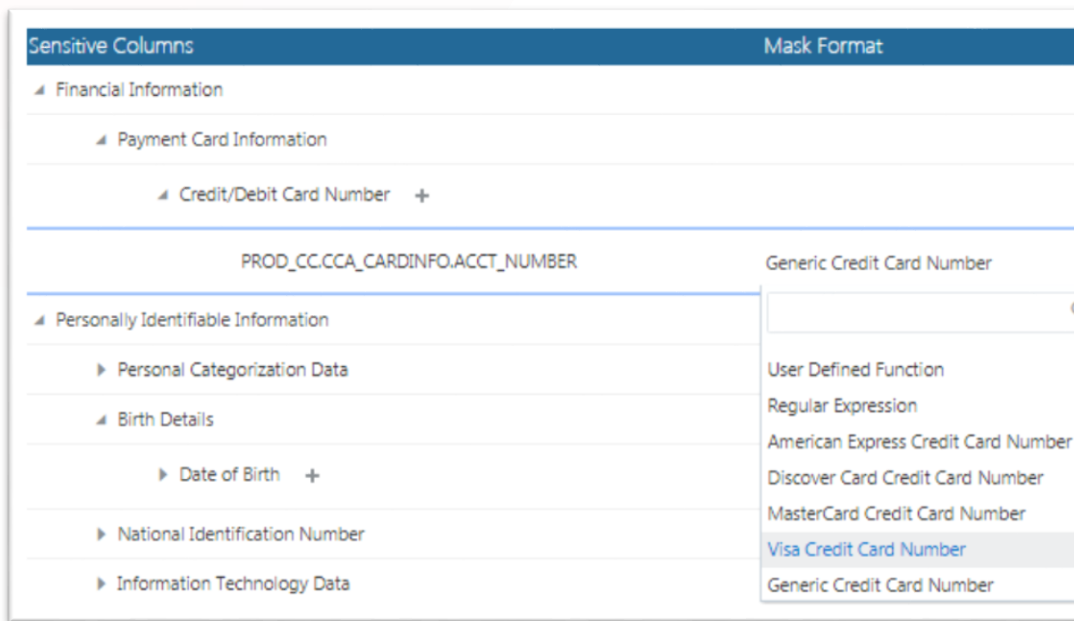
| Sensitive Columns | Mask Format |
|---|---|
| Financial Information | |
| Payment Card Information | |
| Credit/Debit Card Number + | |
| PROD_CC.CCA_CARDINFO.ACCT_NUMBER | Generic Credit Card Number |
| Personally Identifiable Information | |
| Personal Categorization Data | User Defined Function |
| Birth Details | Regular Expression |
| | American Express Credit Card Number |
| Date of Birth + | Discover Card Credit Card Number |
| | MasterCard Credit Card Number |
| National Identification Number | Visa Credit Card Number |
| Information Technology Data | Generic Credit Card Number |